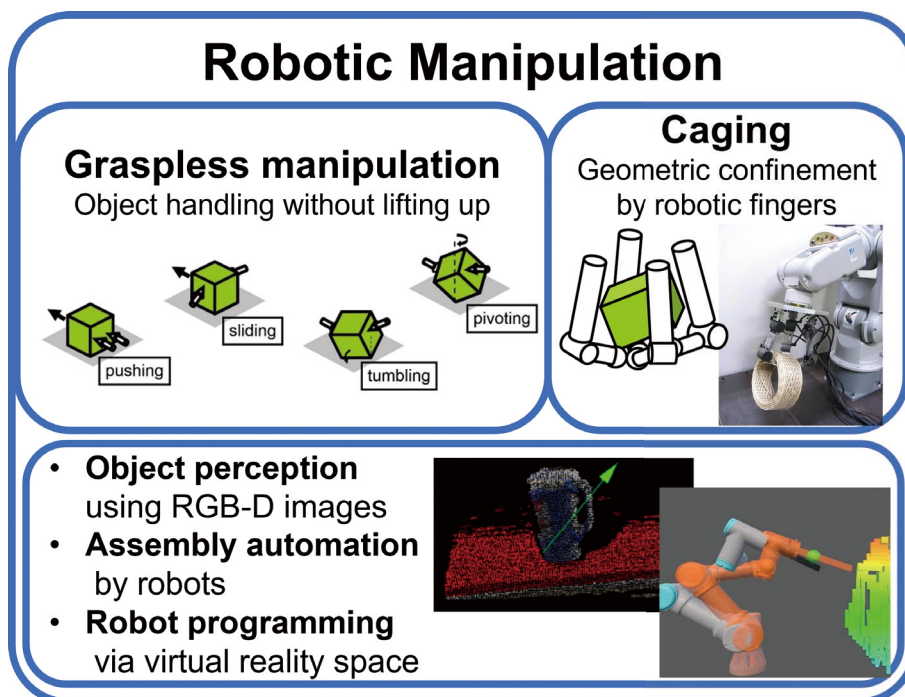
Robotic Manipulation

Graspless manipulation
Object handling without lifting up

pushing

sliding

tumbling

pivoting

Caging
Geometric confinement by robotic fingers

- Object perception using RGB-D images
- Assembly automation by robots
- Robot programming via virtual reality space